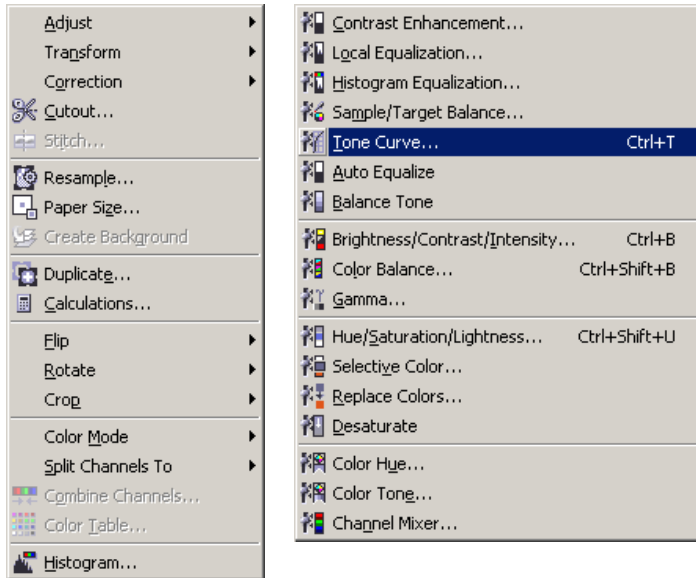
Adjust
Transform
Correction
Cutout...
Stitch...
Resample...
Paper Size...
Create Background
Duplicate...
Calculations...
Flip
Rotate
Crop
Color Mode
Split Channels To
Combine Channels...
Color Table...
Histogram...

Contrast Enhancement...
Local Equalization...
Histogram Equalization...
Sample/Target Balance...
Tone Curve... Ctrl+T
Auto Equalize
Balance Tone
Brightness/Contrast/Intensity... Ctrl+B
Color Balance... Ctrl+Shift+B
Gamma...
Hue/Saturation/Lightness... Ctrl+Shift+U
Selective Color...
Replace Colors...
Desaturate
Color Hue...
Color Tone...
Channel Mixer...